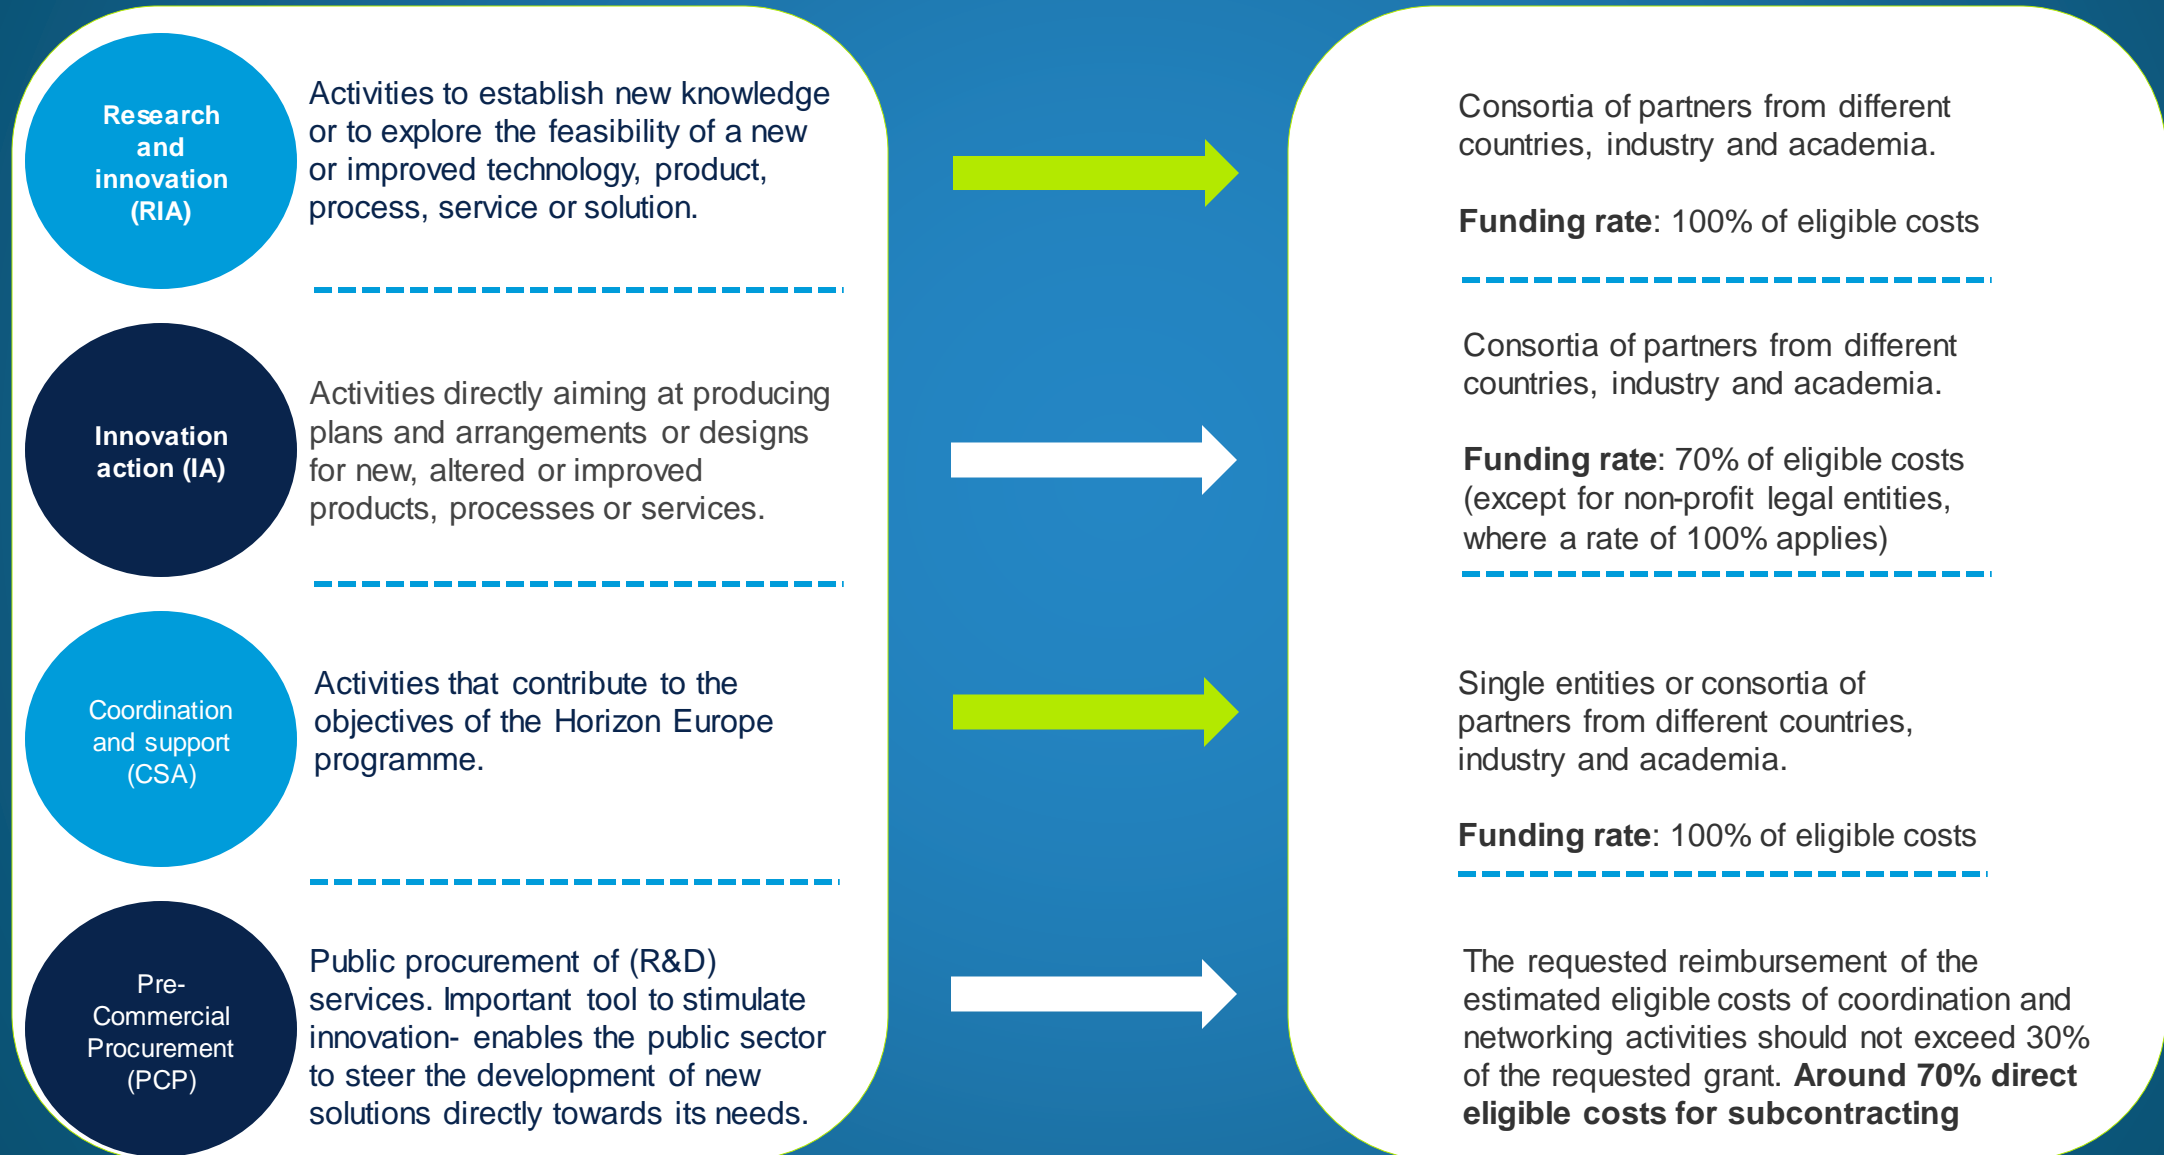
Research and innovation (RIA)

Activities to establish new knowledge or to explore the feasibility of a new or improved technology, product, process, service or solution.

Innovation action (IA)

Activities directly aiming at producing plans and arrangements or designs for new, altered or improved products, processes or services.

Coordination and support (CSA)

Activities that contribute to the objectives of the Horizon Europe programme.

Pre-Commercial Procurement (PCP)

Public procurement of (R&D) services. Important tool to stimulate innovation- enables the public sector to steer the development of new solutions directly towards its needs.

Consortia of partners from different countries, industry and academia.

**Funding rate**: 100% of eligible costs

Consortia of partners from different countries, industry and academia.

**Funding rate**: 70% of eligible costs (except for non-profit legal entities, where a rate of 100% applies)

Single entities or consortia of partners from different countries, industry and academia.

**Funding rate**: 100% of eligible costs

The requested reimbursement of the estimated eligible costs of coordination and networking activities should not exceed 30% of the requested grant. **Around 70% direct eligible costs for subcontracting**